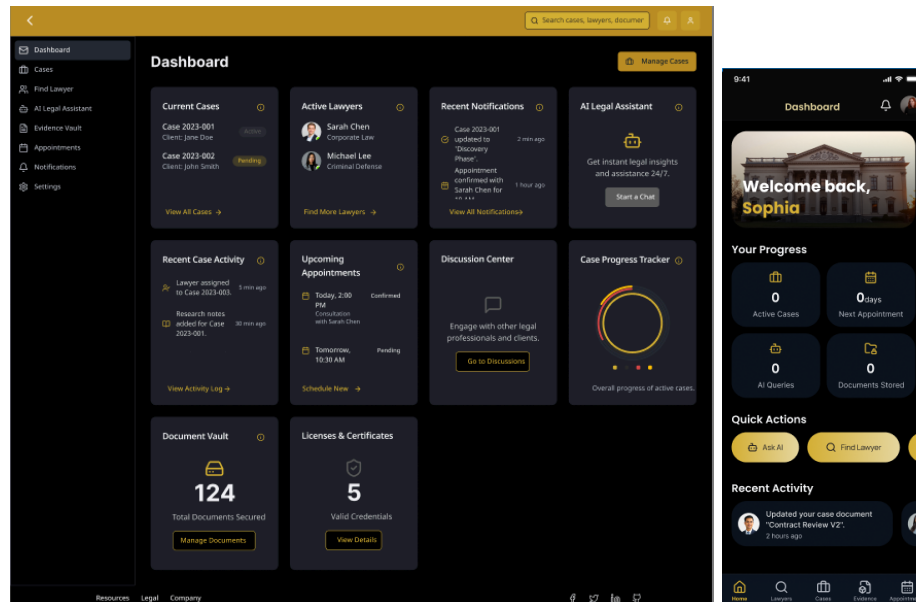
Search cases, lawyers, documer

Dashboard
Cases
Find Lawyer
AI Legal Assistant
Evidence Vault
Appointments
Notifications
Settings

Dashboard

Manage Cases

Current Cases
Case 2023-001
Client: Jane Doe
Active
Case 2023-002
Client: John Smith
Pending
View All Cases →

Active Lawyers
Sarah Chen
Corporate Law
Michael Lee
Criminal Defense
Find More Lawyers →

Recent Notifications
Case 2023-001 updated to 'Discovery Phase'.
2 min ago
Appointment confirmed with Sarah Chen for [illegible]
1 hour ago
View All Notifications→

AI Legal Assistant
Get instant legal insights and assistance 24/7.
Start a Chat

Recent Case Activity
Lawyer assigned to Case 2023-003.
5 min ago
Research notes added for Case 2023-001.
30 min ago
View Activity Log →

Upcoming Appointments
Today, 2:00 PM
Consultation with Sarah Chen
Confirmed
Tomorrow, 10:30 AM
Pending
Schedule New →

Discussion Center
Engage with other legal professionals and clients.
Go to Discussions

Case Progress Tracker
Overall progress of active cases.

Document Vault
124
Total Documents Secured
Manage Documents

Licenses & Certificates
5
Valid Credentials
View Details

Resources Legal Company

9:41
Dashboard
Welcome back, Sophia
Your Progress
0
Active Cases
0days
Next Appointment
0
AI Queries
0
Documents Stored
Quick Actions
Ask AI
Find Lawyer
Recent Activity
Updated your case document "Contract Review V2".
2 hours ago
Home
Lawyers
Cases
Evidence
Appointm